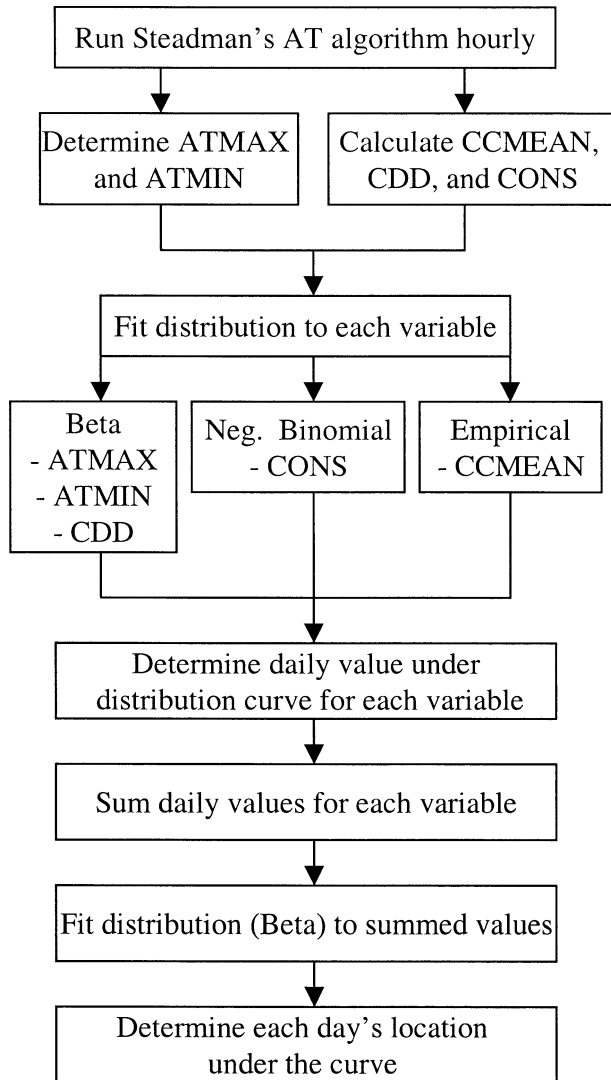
Run Steadman's AT algorithm hourly

Determine ATMAX and ATMIN

Calculate CCMEAN, CDD, and CONS

Fit distribution to each variable

Beta
- ATMAX
- ATMIN
- CDD

Neg. Binomial
- CONS

Empirical
- CCMEAN

Determine daily value under distribution curve for each variable

Sum daily values for each variable

Fit distribution (Beta) to summed values

Determine each day's location under the curve